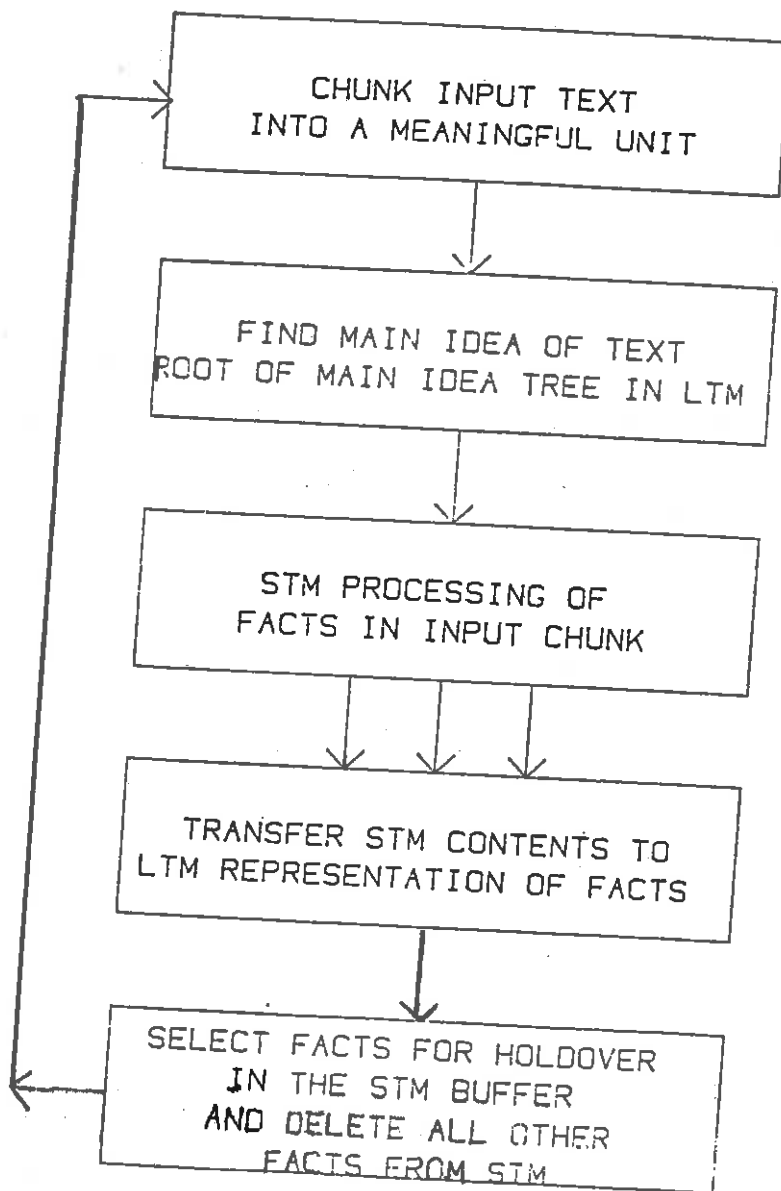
CHUNK INPUT TEXT INTO A MEANINGFUL UNIT

FIND MAIN IDEA OF TEXT ROOT OF MAIN IDEA TREE IN LTM

STM PROCESSING OF FACTS IN INPUT CHUNK

TRANSFER STM CONTENTS TO LTM REPRESENTATION OF FACTS

SELECT FACTS FOR HOLDOVER IN THE STM BUFFER AND DELETE ALL OTHER FACTS FROM STM